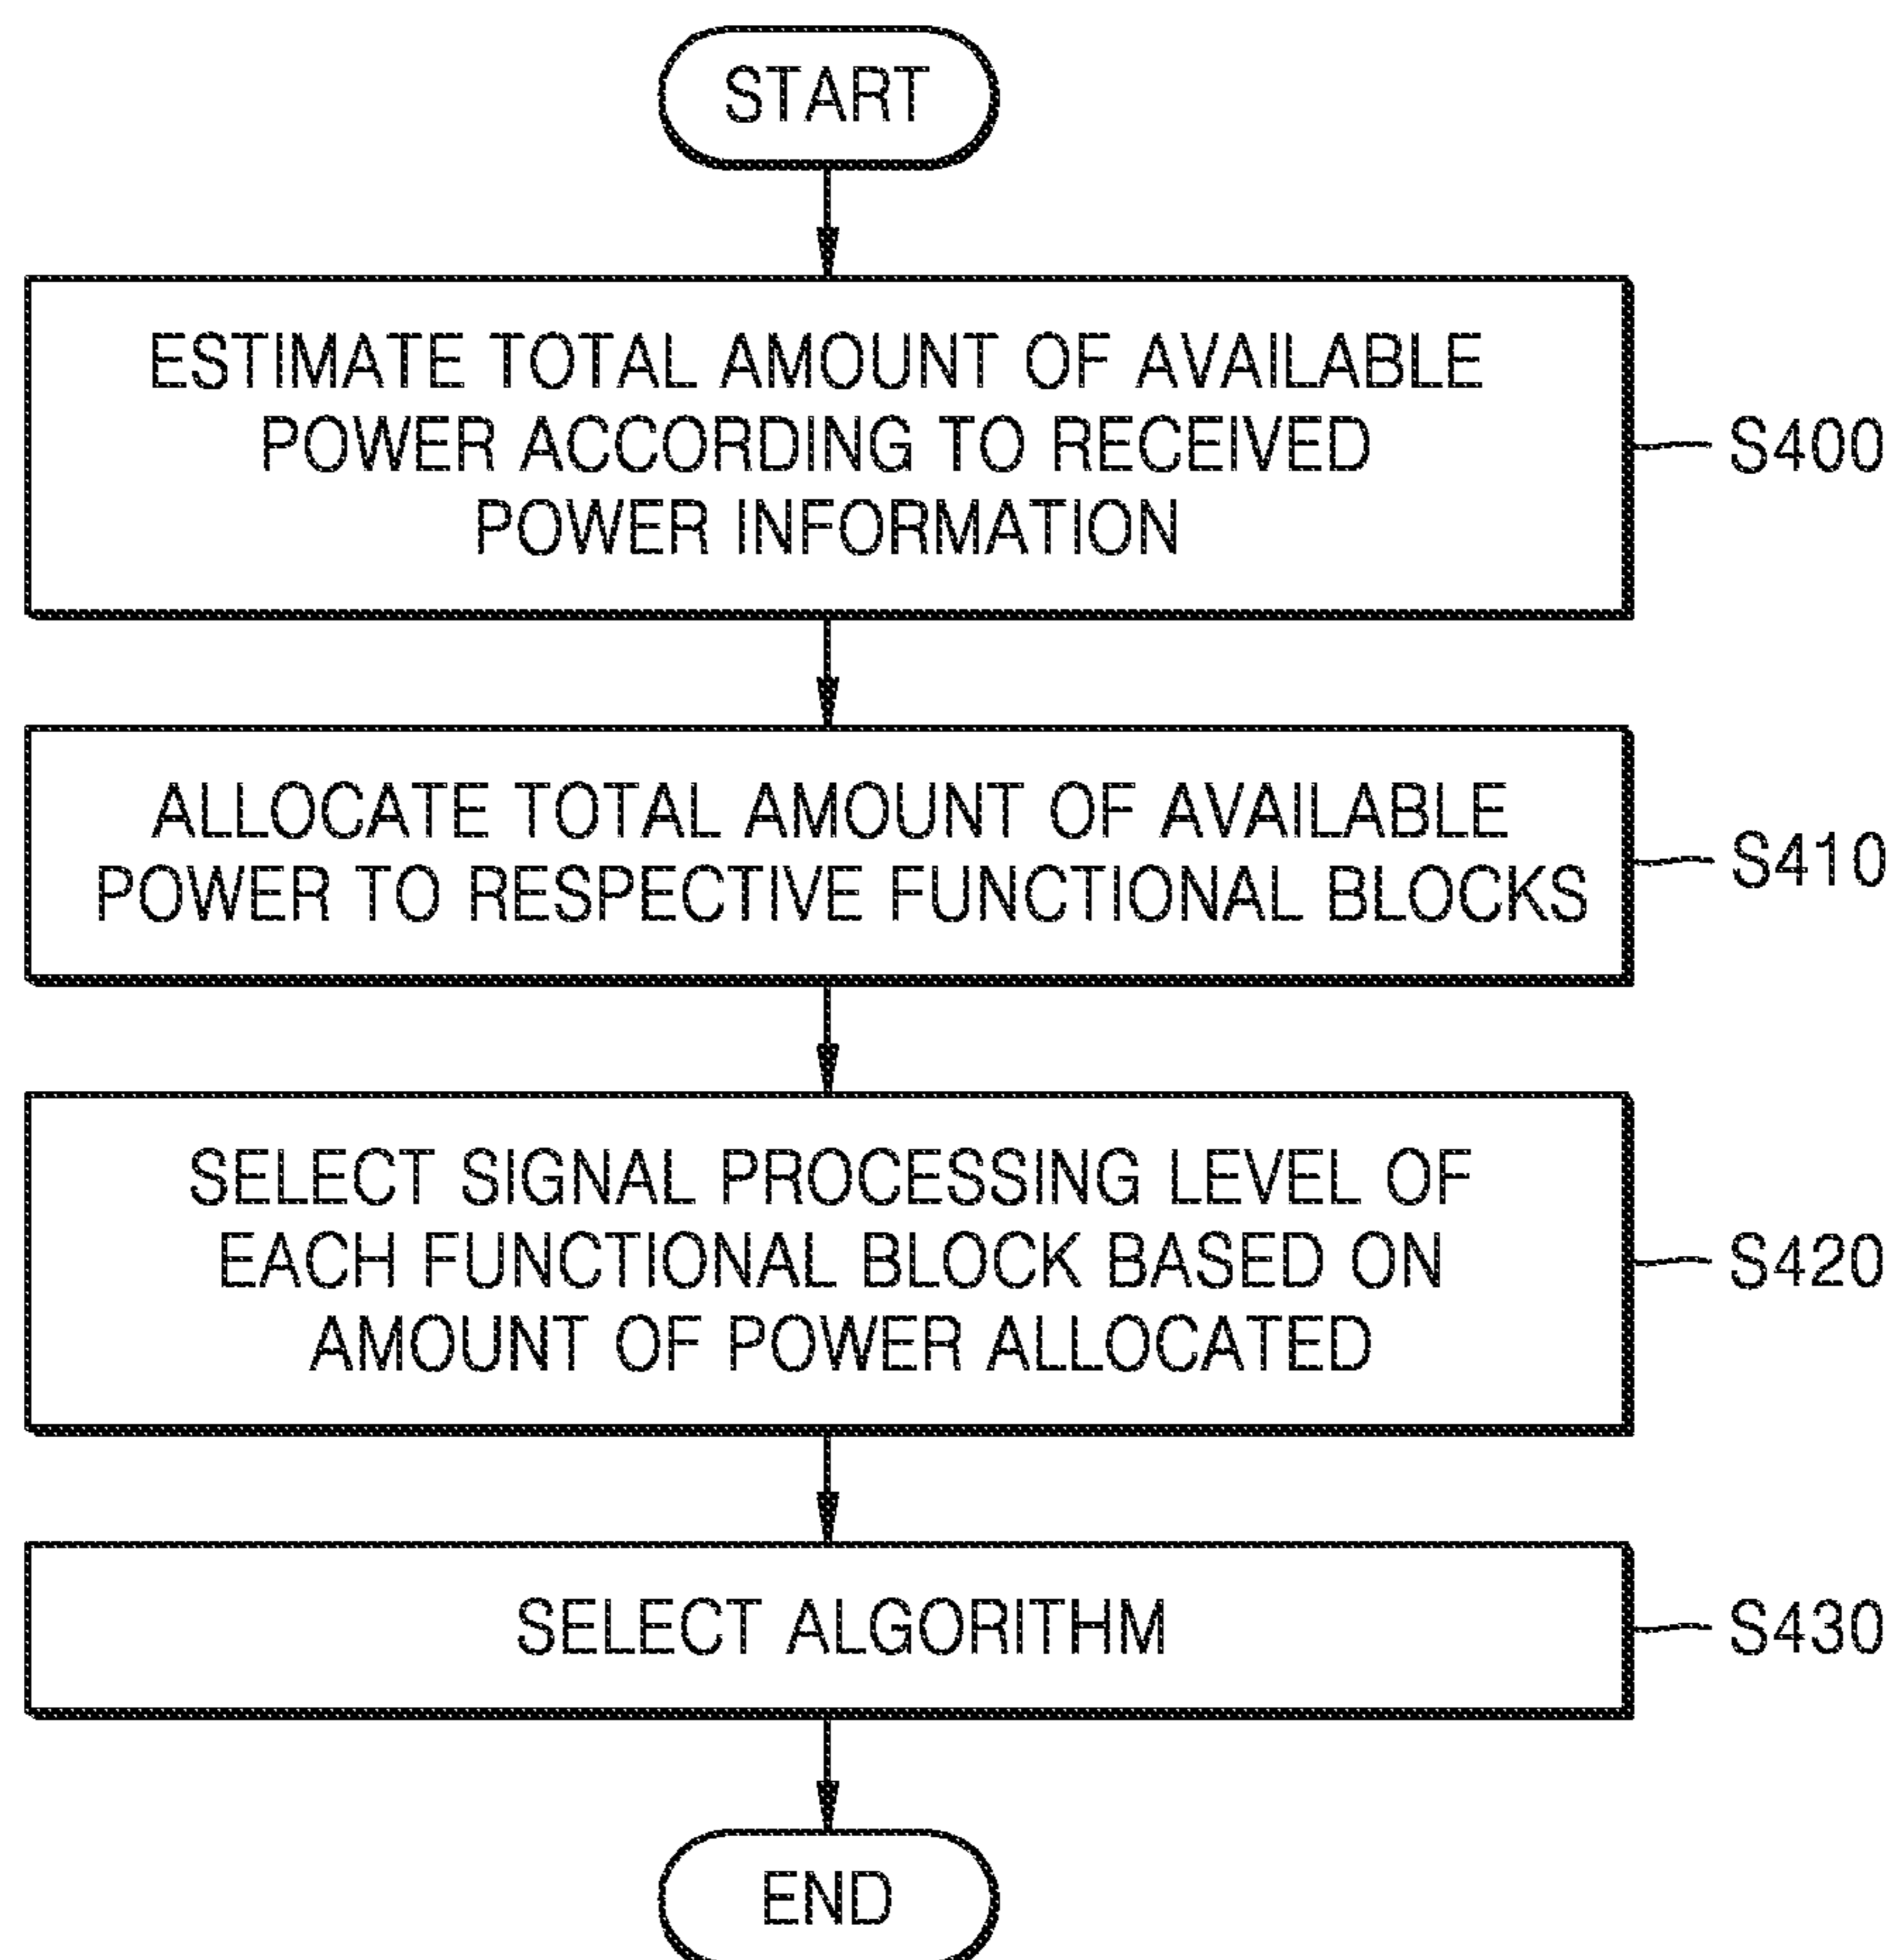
START

ESTIMATE TOTAL AMOUNT OF AVAILABLE POWER ACCORDING TO RECEIVED POWER INFORMATION

S400

ALLOCATE TOTAL AMOUNT OF AVAILABLE POWER TO RESPECTIVE FUNCTIONAL BLOCKS

S410

SELECT SIGNAL PROCESSING LEVEL OF EACH FUNCTIONAL BLOCK BASED ON AMOUNT OF POWER ALLOCATED

S420

SELECT ALGORITHM

S430

END